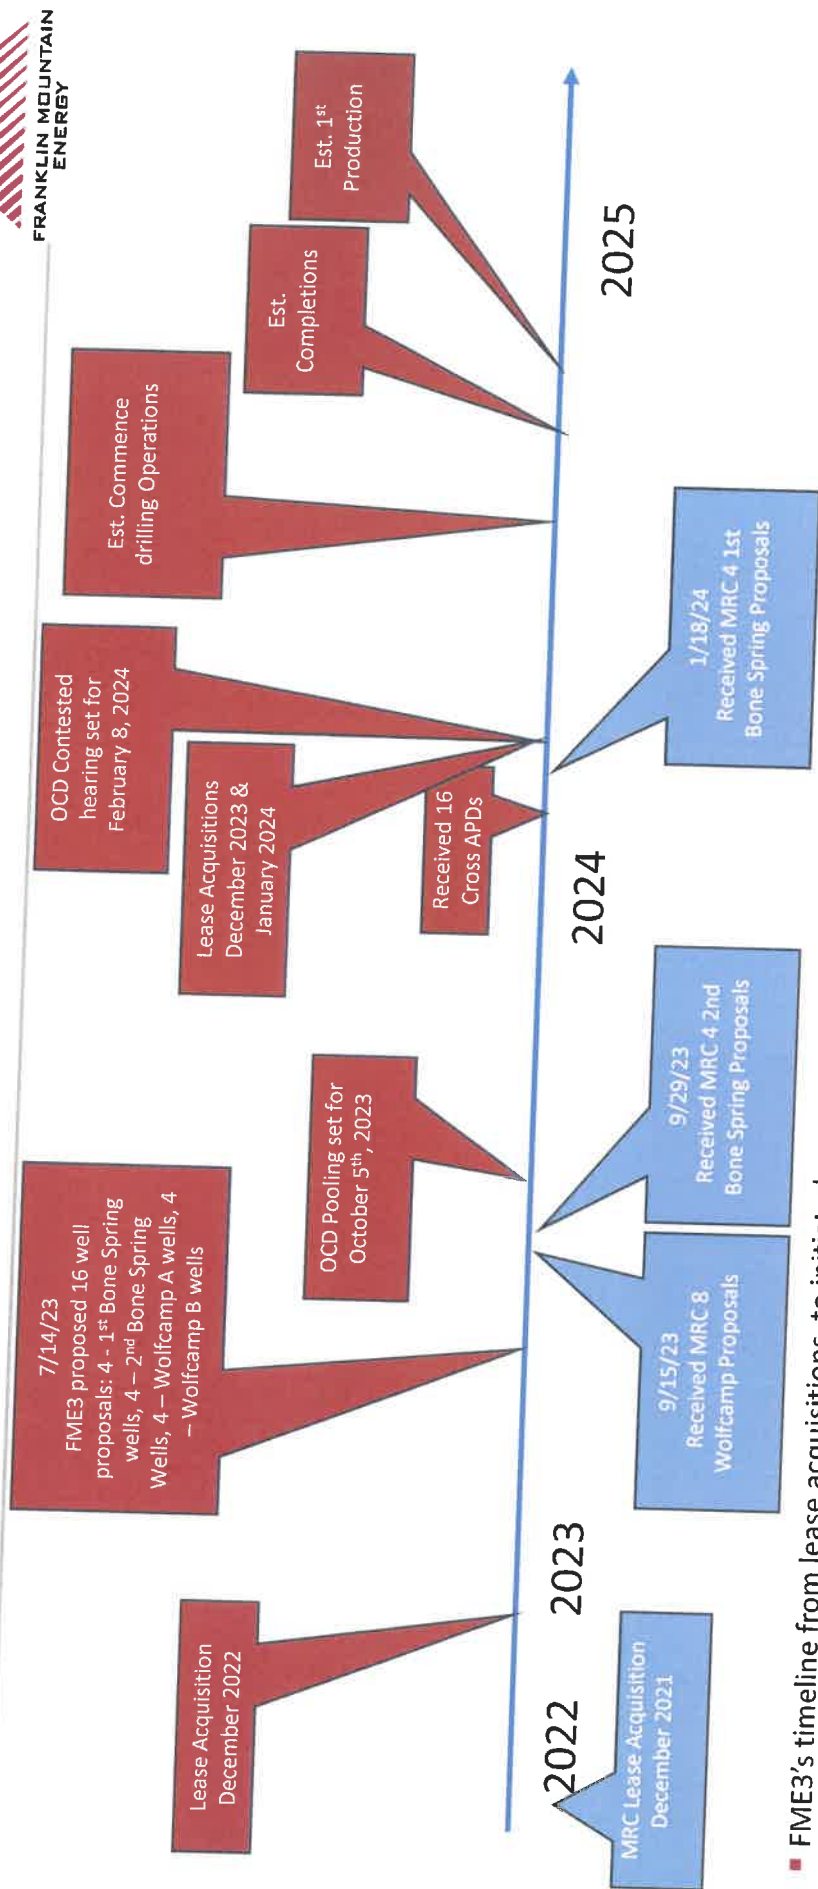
FRANKLIN MOUNTAIN ENERGY

Lease Acquisition December 2022

7/14/23 FME3 proposed 16 well proposals: 4 - 1$^{st}$ Bone Spring wells, 4 – 2$^{nd}$ Bone Spring Wells, 4 – Wolfcamp A wells, 4 – Wolfcamp B wells

OCD Pooling set for October 5$^{th}$, 2023

Lease Acquisitions December 2023 & January 2024

Received 16 Cross APDs

OCD Contested hearing set for February 8, 2024

Est. Commence drilling Operations

Est. Completions

Est. 1$^{st}$ Production

2022

2023

2024

2025

MRC Lease Acquisition December 2021

9/15/23 Received MRC 8 Wolfcamp Proposals

9/29/23 Received MRC 4 2nd Bone Spring Proposals

1/18/24 Received MRC 4 1st Bone Spring Proposals

FME3's timeline from lease acquisitions to initial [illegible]